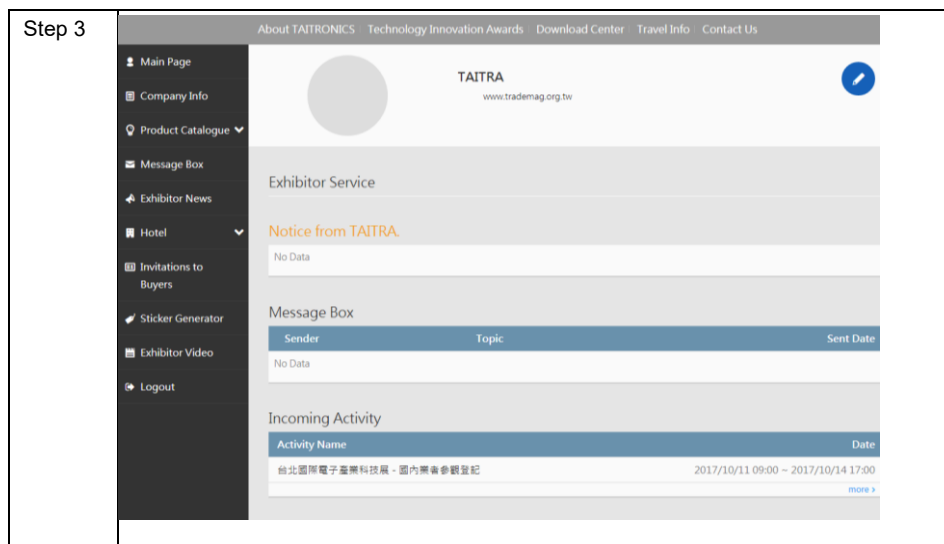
Step 3

About TAITRONICS | Technology Innovation Awards | Download Center | Travel Info | Contact Us

Main Page
Company Info
Product Catalogue
Message Box
Exhibitor News
Hotel
Invitations to Buyers
Sticker Generator
Exhibitor Video
Logout

TAITRA
www.trademag.org.tw

Exhibitor Service

Notice from TAITRA.

No Data

Message Box

| Sender | Topic | Sent Date |
|---|---|---|
| No Data | | |

Incoming Activity

| Activity Name | Date |
|---|---|
| 台北國際電子產業科技展 - 國內業者參觀登記 | 2017/10/11 09:00 ~ 2017/10/14 17:00 |

more ›